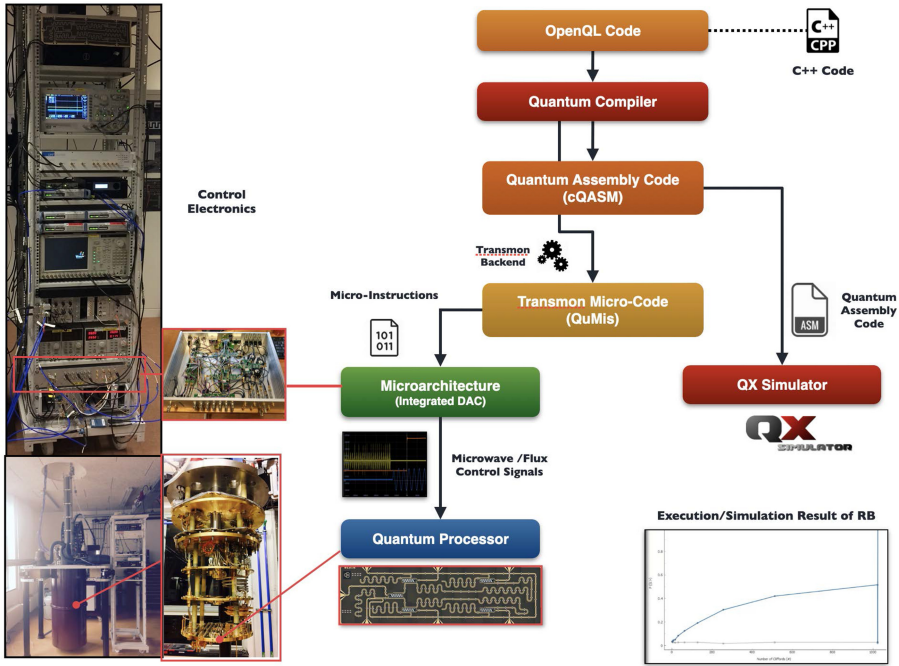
OpenQL Code

C++
CPP

C++ Code

Quantum Compiler

Control Electronics

Quantum Assembly Code
(cQASM)

Transmon Backend

Micro-Instructions

Transmon Micro-Code
(QuMis)

ASM

Quantum Assembly Code

101
011

Microarchitecture
(Integrated DAC)

QX Simulator

QX SIMULATOR

Microwave /Flux Control Signals

Quantum Processor

Execution/Simulation Result of RB